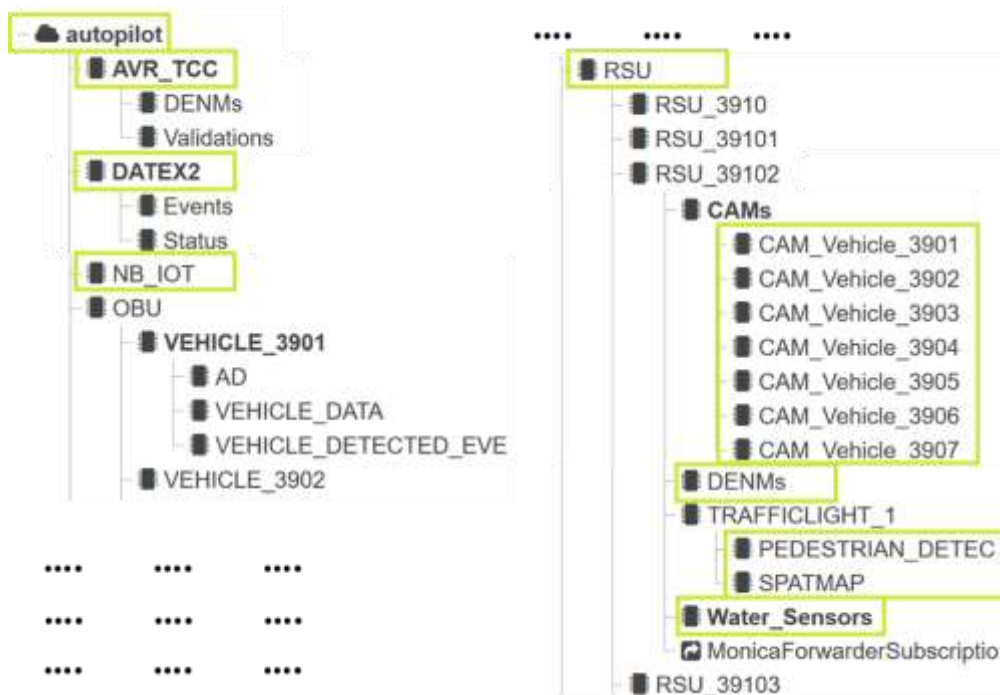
autopilot
AVR_TCC
DENMs
Validations
DATEX2
Events
Status
NB_IOT
OBU
VEHICLE_3901
AD
VEHICLE_DATA
VEHICLE_DETECTED_EVE
VEHICLE_3902

.... .... ....
.... .... ....
.... .... ....

.... .... ....
RSU
RSU_3910
RSU_39101
RSU_39102
CAMs
CAM_Vehicle_3901
CAM_Vehicle_3902
CAM_Vehicle_3903
CAM_Vehicle_3904
CAM_Vehicle_3905
CAM_Vehicle_3906
CAM_Vehicle_3907
DENMs
TRAFFICLIGHT_1
PEDESTRIAN_DETEC
SPATMAP
Water_Sensors
MonicaForwarderSubscriptio
RSU_39103